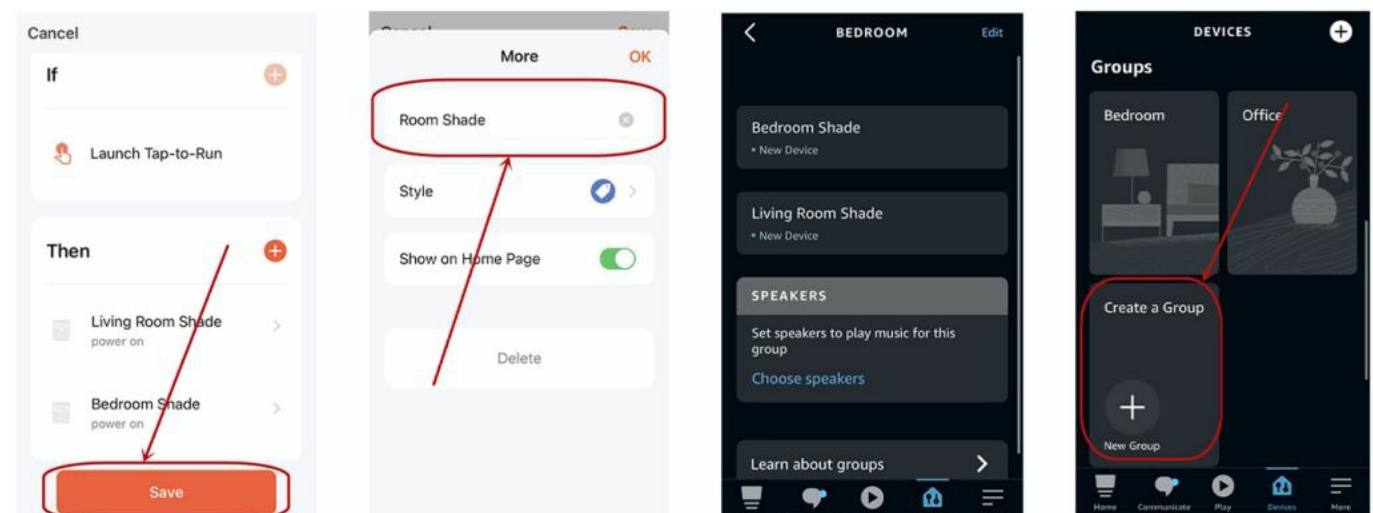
Cancel

If

Launch Tap-to-Run

Then

Living Room Shade
power on

Bedroom Shade
power on

Save

More OK

Room Shade

Style

Show on Home Page

Delete

BEDROOM Edit

Bedroom Shade
• New Device

Living Room Shade
• New Device

SPEAKERS

Set speakers to play music for this group

Choose speakers

Learn about groups

DEVICES

Groups

Bedroom

Office

Create a Group

New Group

Home Communicate Play Devices More